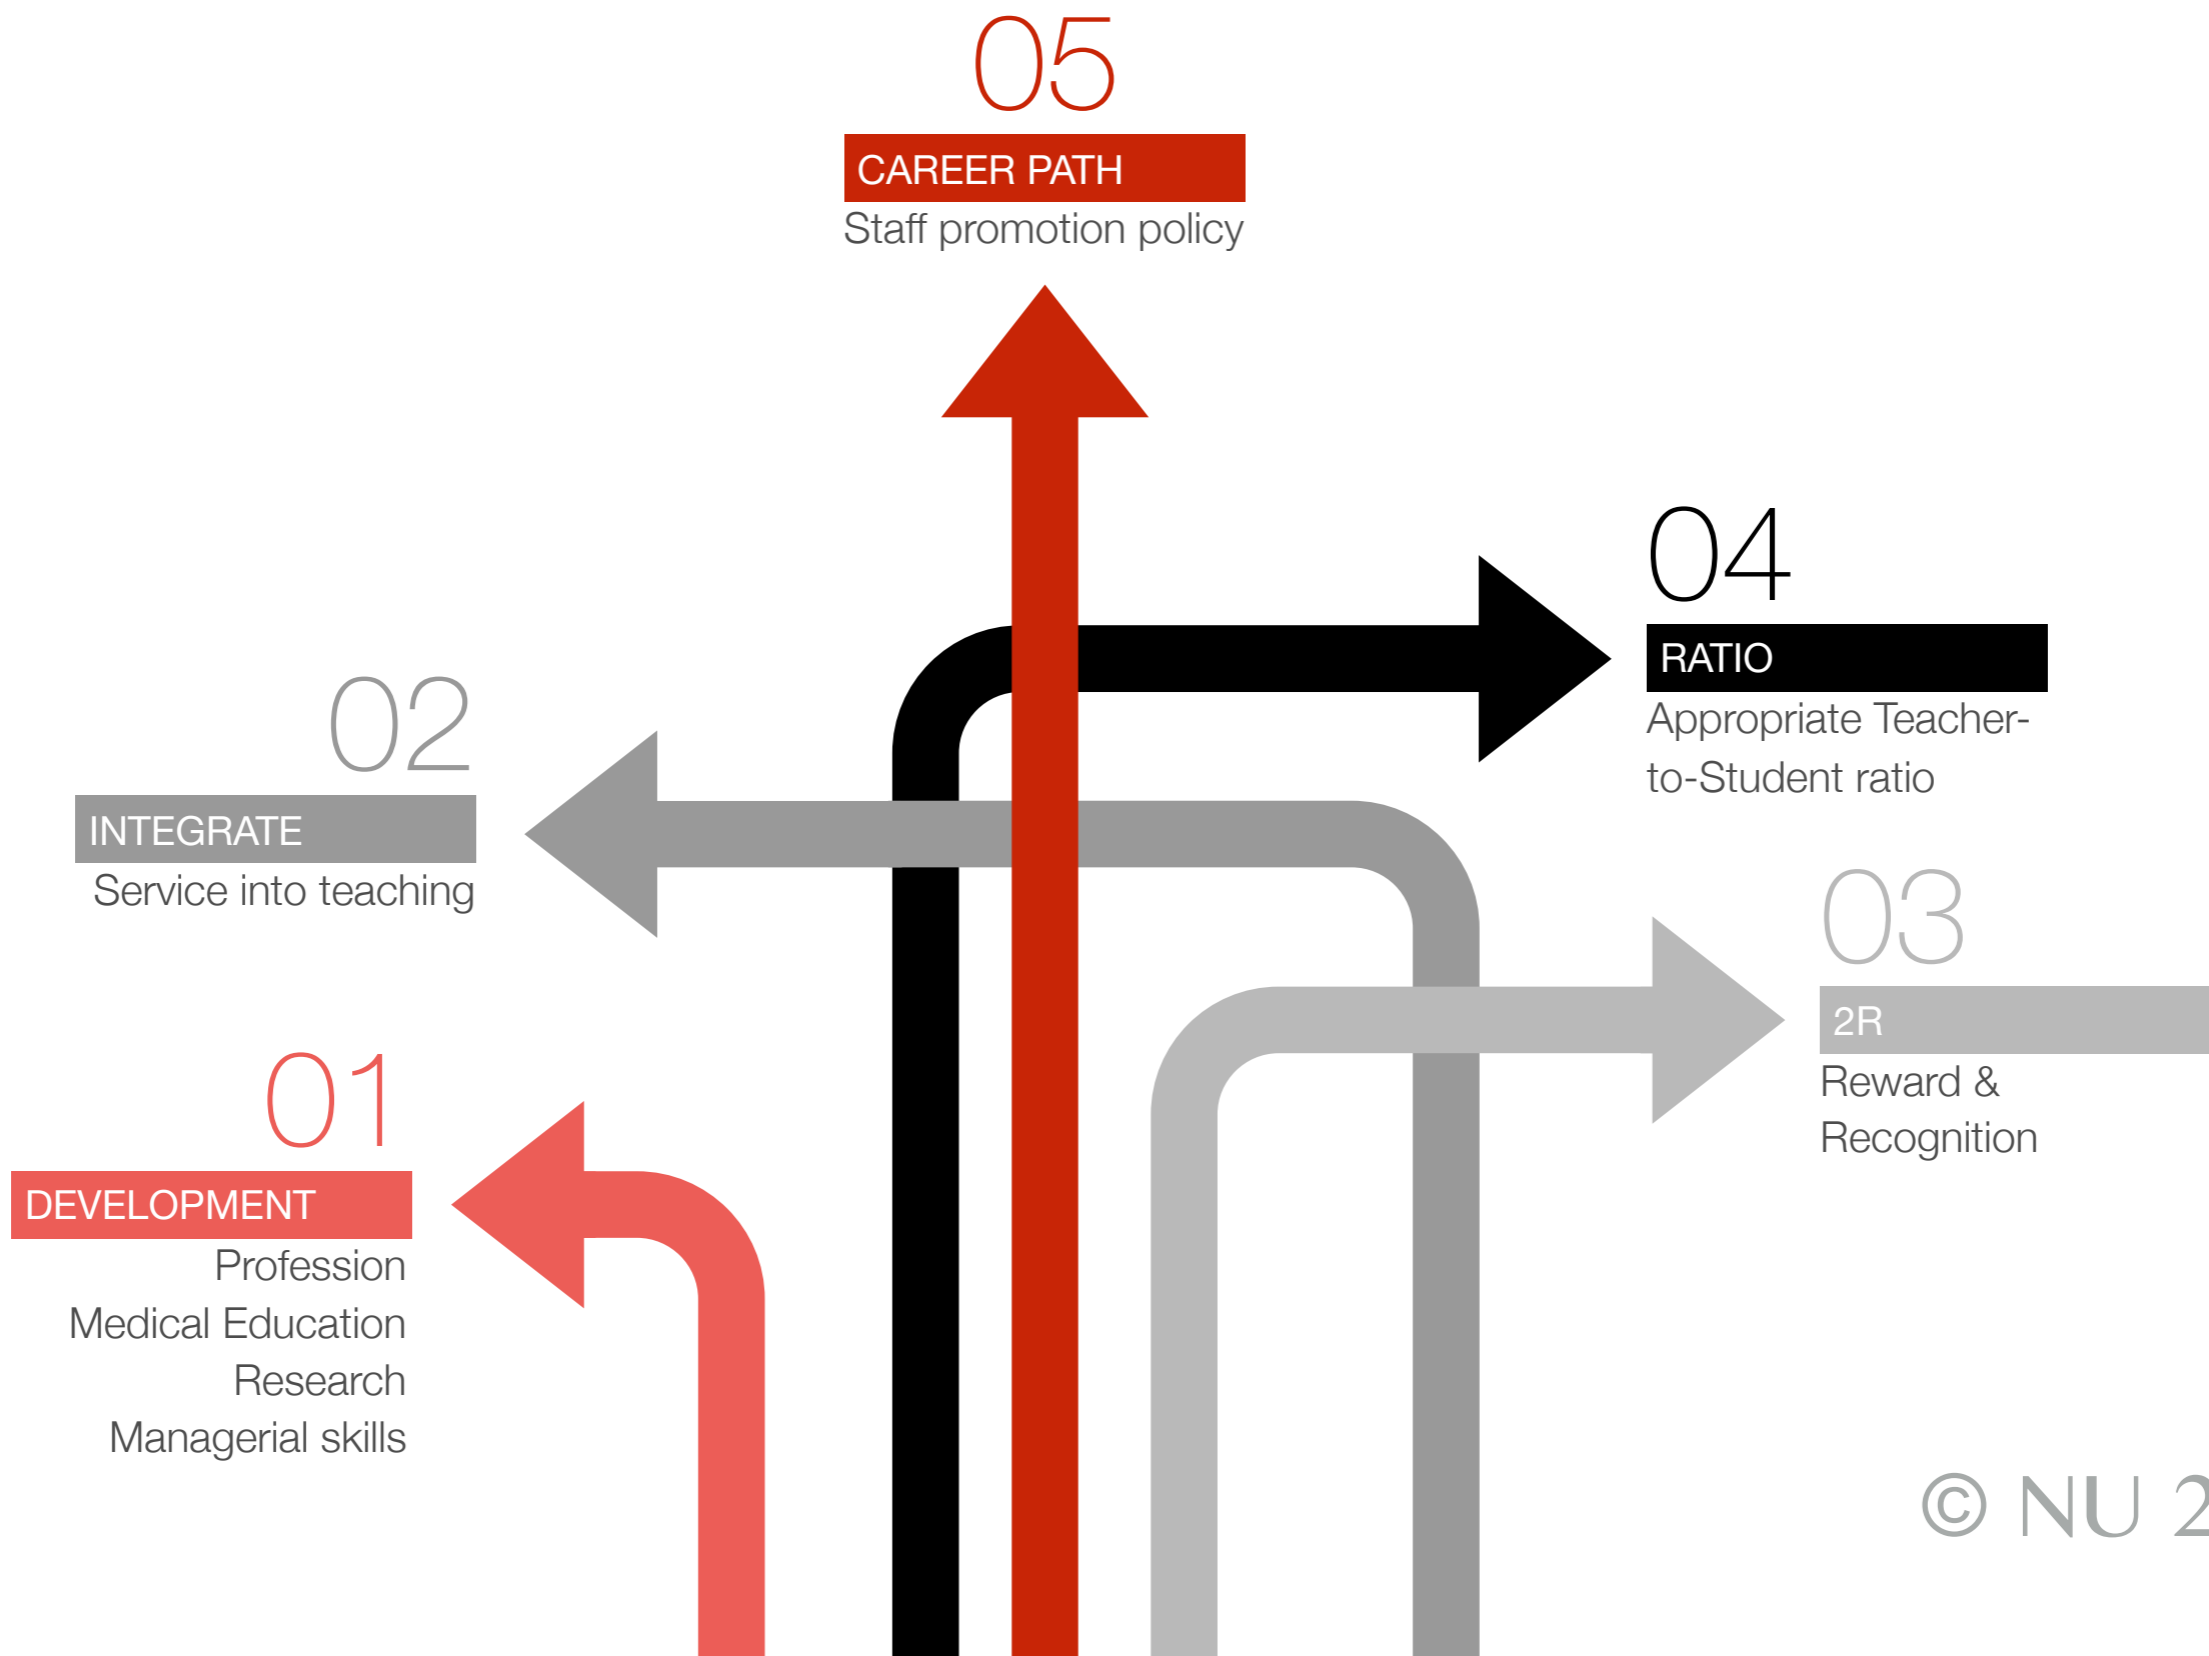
05
CAREER PATH
Staff promotion policy

04
RATIO
Appropriate Teacher-to-Student ratio

02
INTEGRATE
Service into teaching

03
2R
Reward & Recognition

01
DEVELOPMENT
Profession
Medical Education
Research
Managerial skills

© NU 2